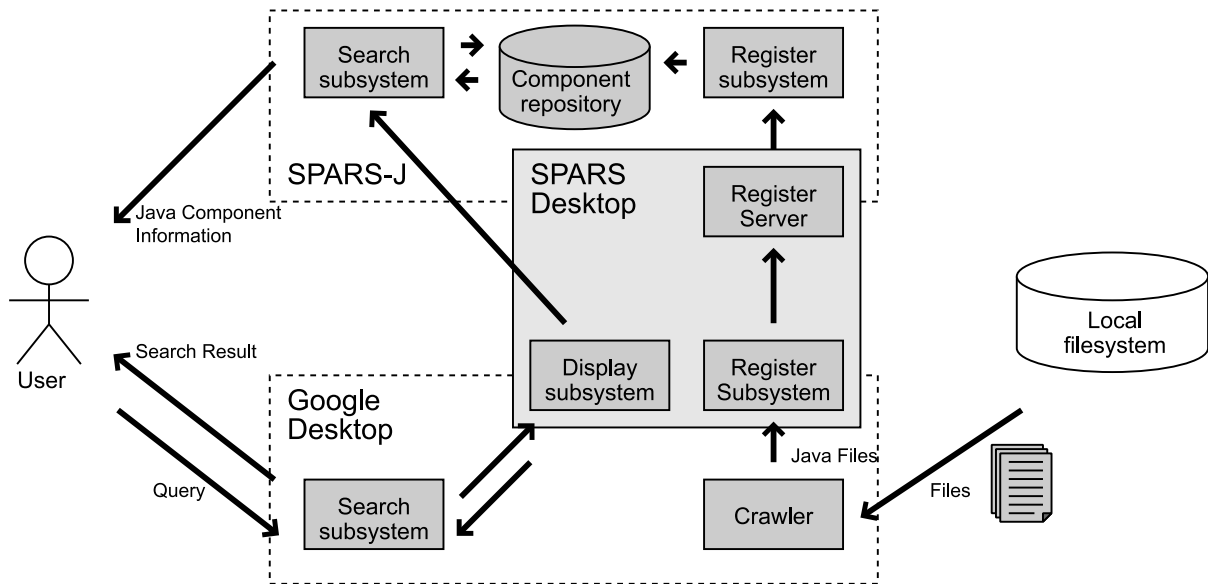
Search subsystem

Component repository

Register subsystem

SPARS-J

SPARS Desktop

Register Server

Java Component Information

User

Local filesystem

Search Result

Display subsystem

Register Subsystem

Google Desktop

Java Files

Query

Search subsystem

Crawler

Files